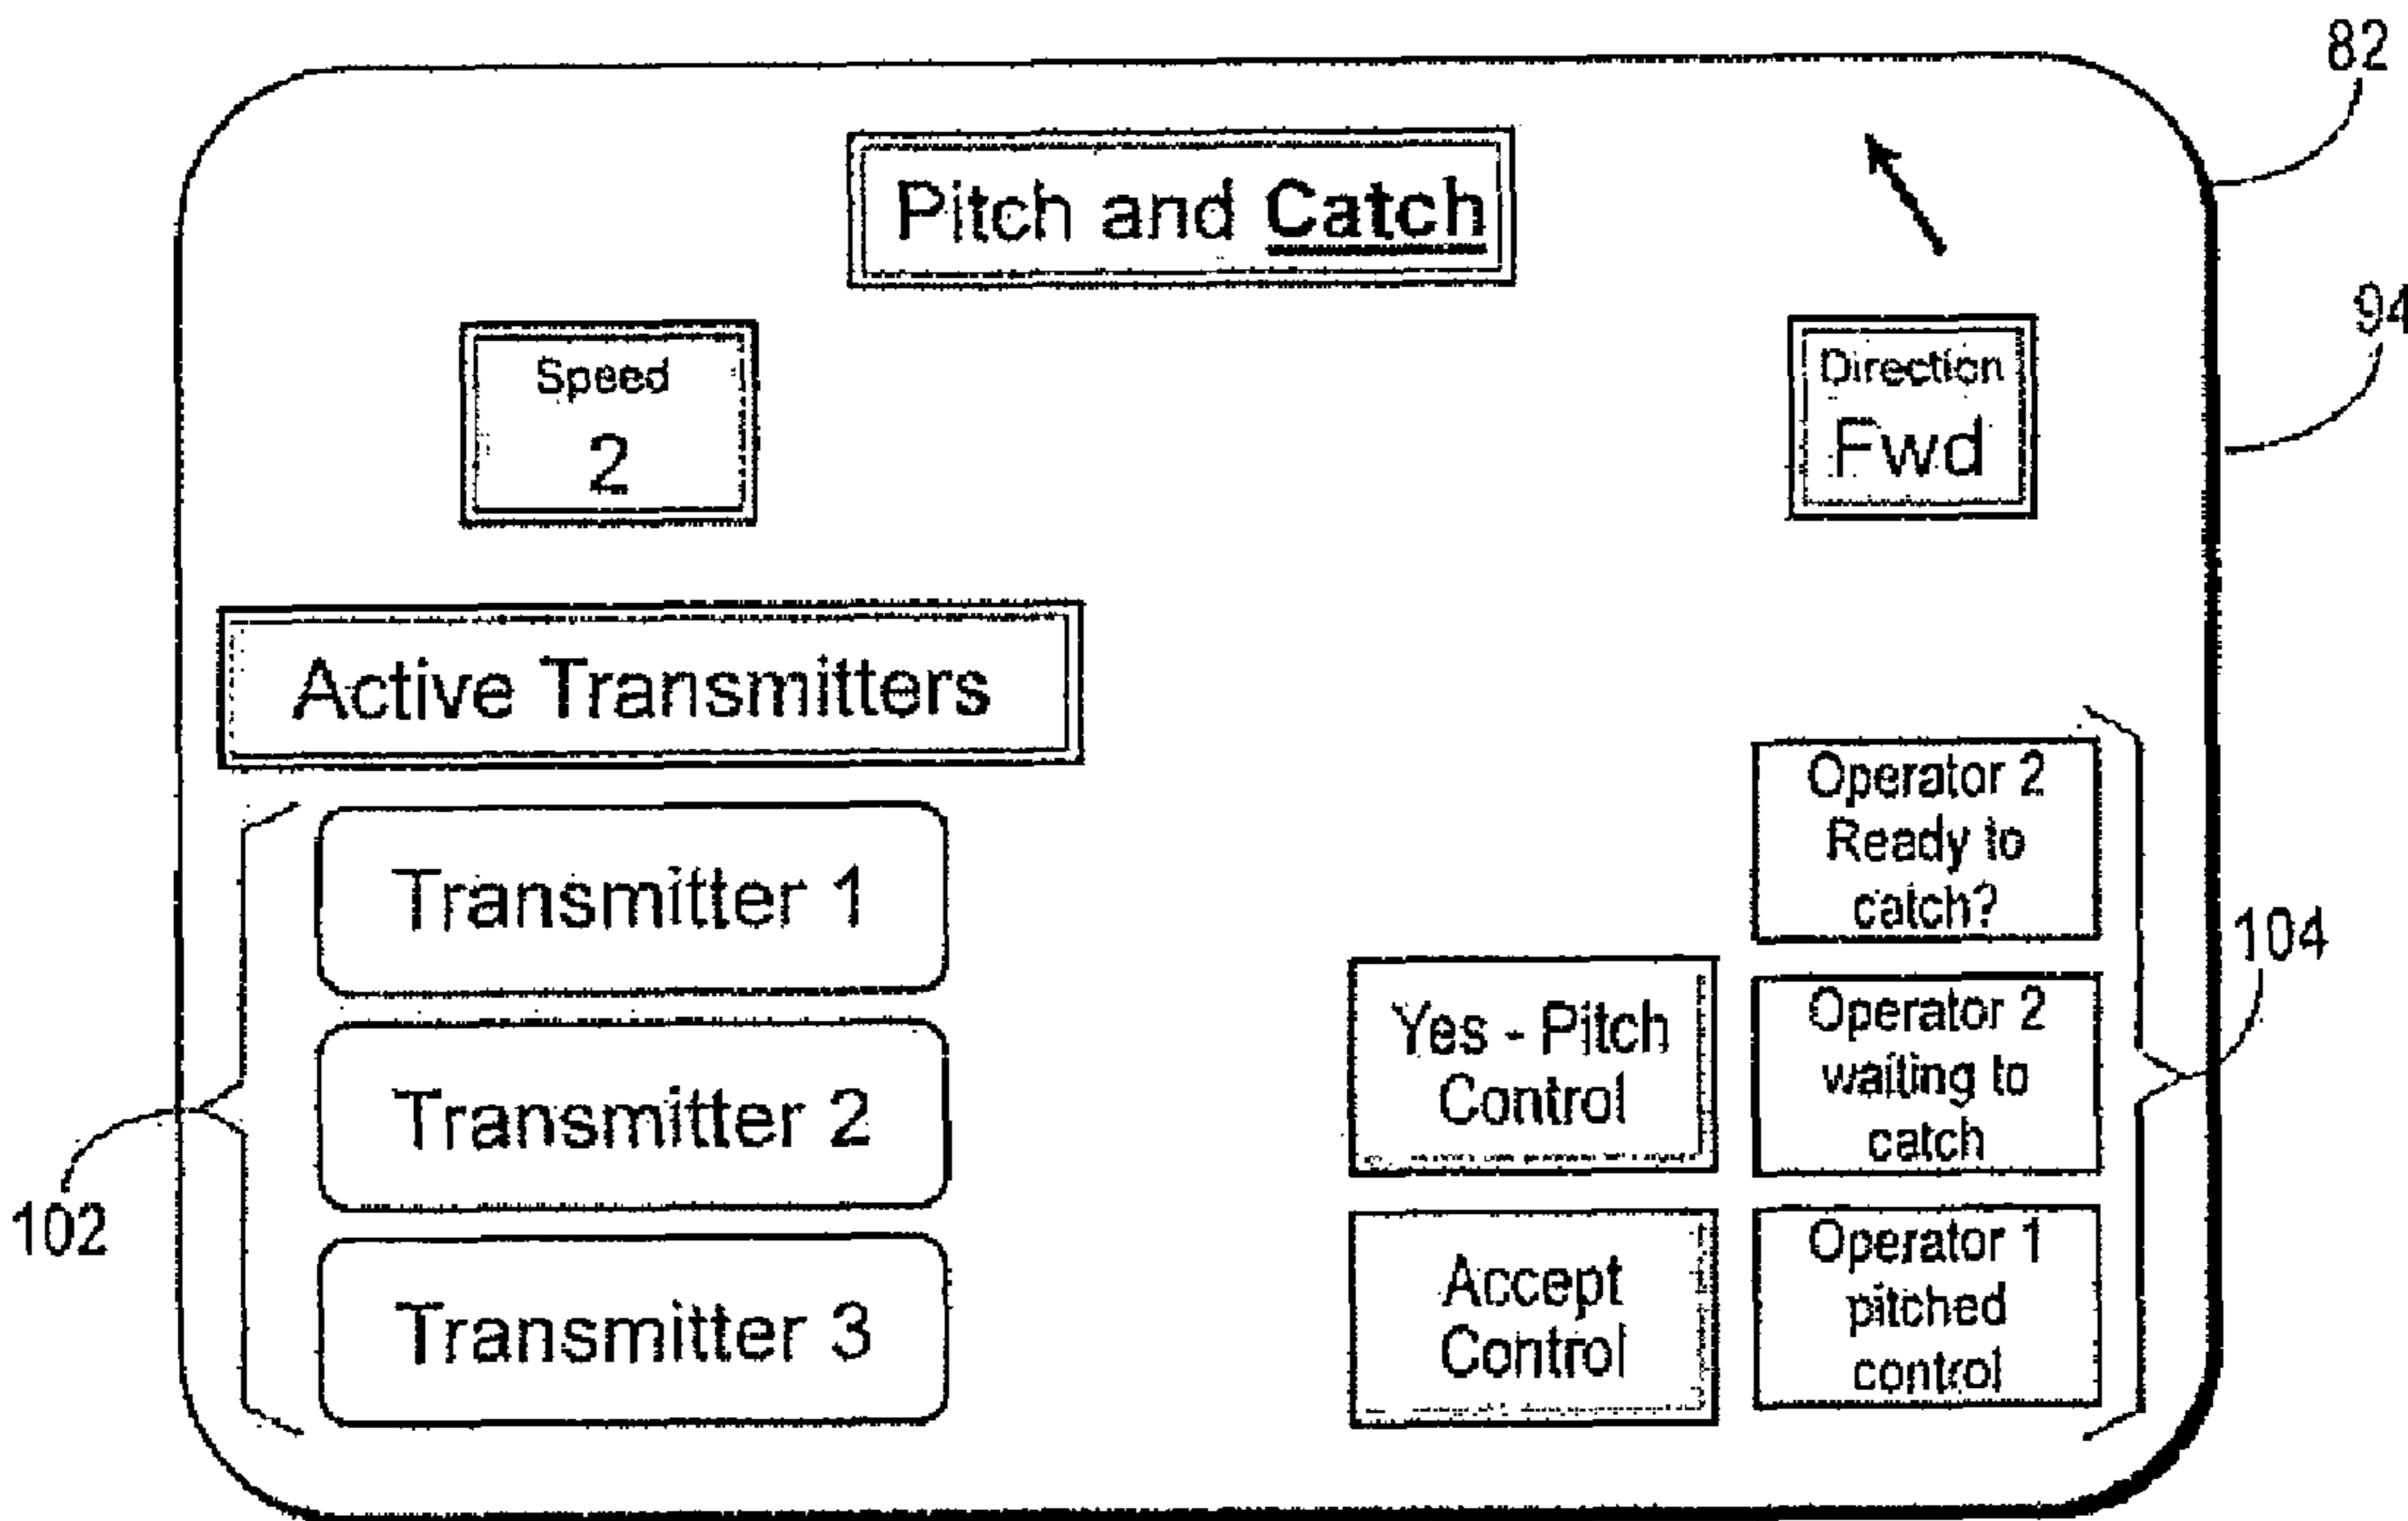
82

Pitch and Catch

94

Speed
2

Direction
Fwd

Active Transmitters

Transmitter 1

Transmitter 2

Transmitter 3

102

Operator 2 Ready to catch?

Yes - Pitch Control

Operator 2 waiting to catch

104

Accept Control

Operator 1 pitched control